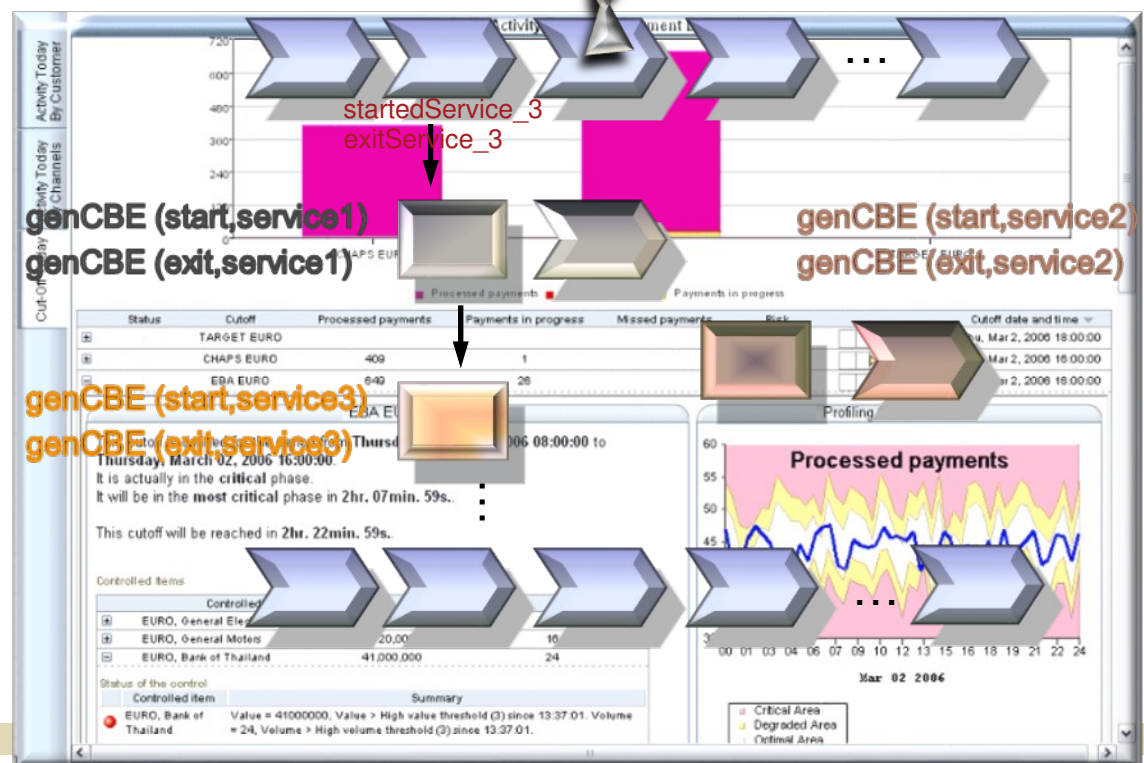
Activity Today By Customer

Activity Today Channels

Cut-Off Today

Activity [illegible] ment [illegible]

720
600
480
360
240
120

CHAPS EURO

TARGET EURO

startedService_3
exitService_3

...

genCBE (start,service1)
genCBE (exit,service1)

genCBE (start,service2)
genCBE (exit,service2)

Processed payments

Payments in progress

| Status | Cutoff | Processed payments | Payments in progress | Missed payments | Risk | Cutoff date and time |
|---|---|---|---|---|---|---|
| ⊞ | TARGET EURO | | | | | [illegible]u, Mar 2, 2006 18:00:00 |
| ⊞ | CHAPS EURO | 409 | 1 | | | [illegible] Mar 2, 2006 18:00:00 |
| ⊟ | EBA EURO | 649 | 28 | | | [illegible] 2, 2006 18:00:00 |

genCBE (start,service3)
genCBE (exit,service3)

EBA EU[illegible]

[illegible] Thursd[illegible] 06 08:00:00 to Thursday, March 02, 2006 16:00:00.
It is actually in the critical phase.
It will be in the most critical phase in 2hr. 07min. 59s..

This cutoff will be reached in 2hr. 22min. 59s..

Profiling

Processed payments

60
55
50
45
35

00 01 03 04 06 07 09 10 12 13 15 16 18 19 21 22 24

Mar 02 2006

Critical Area
Degraded Area
Optimal Area

Controlled items

| | Controlled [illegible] | | |
|---|---|---|---|
| ⊞ | EURO, General Ele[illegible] | | |
| ⊞ | EURO, General Motors | 20,00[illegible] | 16 |
| ⊟ | EURO, Bank of Thailand | 41,000,000 | 24 |

Status of the control

| Controlled item | Summary |
|---|---|
| EURO, Bank of Thailand | Value = 41000000, Value > High value threshold (3) since 13:37:01. Volume = 24, Volume > High volume threshold (3) since 13:37:01. |